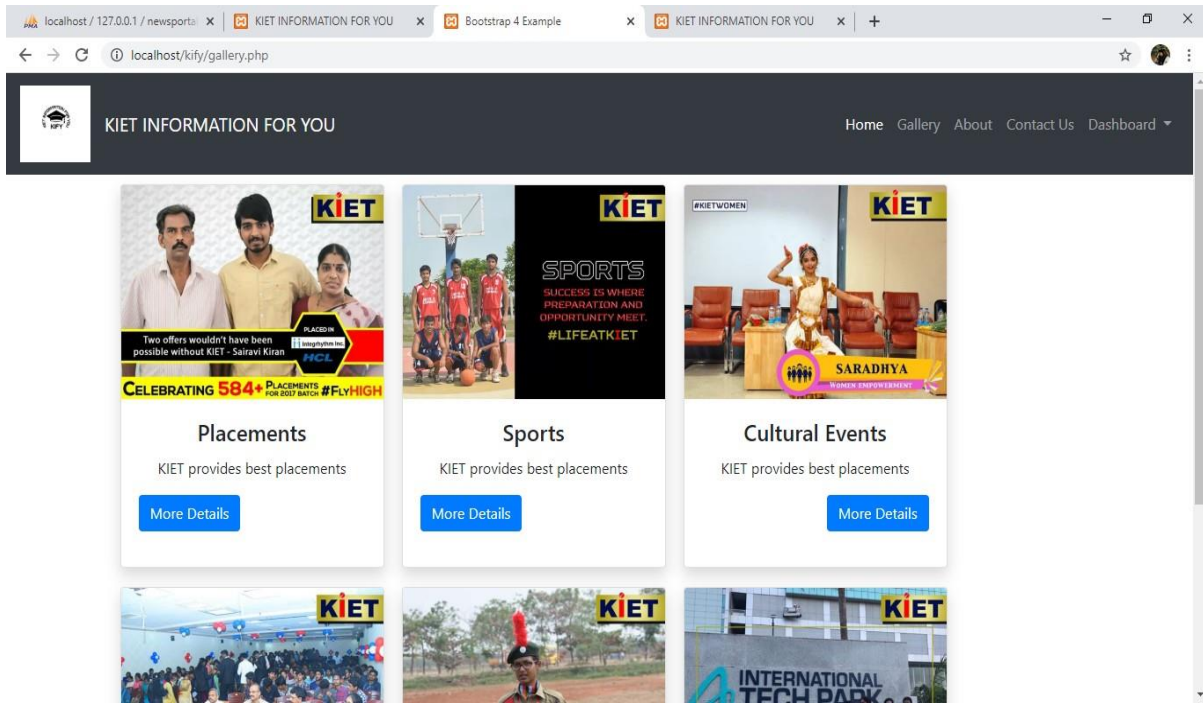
localhost / 127.0.0.1 / newsporta × KIET INFORMATION FOR YOU × Bootstrap 4 Example × KIET INFORMATION FOR YOU × +

localhost/kify/gallery.php

KIFY

KIET INFORMATION FOR YOU

Home Gallery About Contact Us Dashboard

KIET

Two offers wouldn't have been possible without KIET - Sairavi Kiran

PLACED IN Integrhythm Inc. HCL

CELEBRATING 584+ PLACEMENTS FOR 2017 BATCH #FLYHIGH

Placements

KIET provides best placements

More Details

KIET

SPORTS

SUCCESS IS WHERE PREPARATION AND OPPORTUNITY MEET.

#LIFEATKIET

Sports

KIET provides best placements

More Details

#KIETWOMEN

KIET

SARADHYA

WOMEN EMPOWERMENT

Cultural Events

KIET provides best placements

More Details

KIET

KIET

KIET

INTERNATIONAL TECH PARK